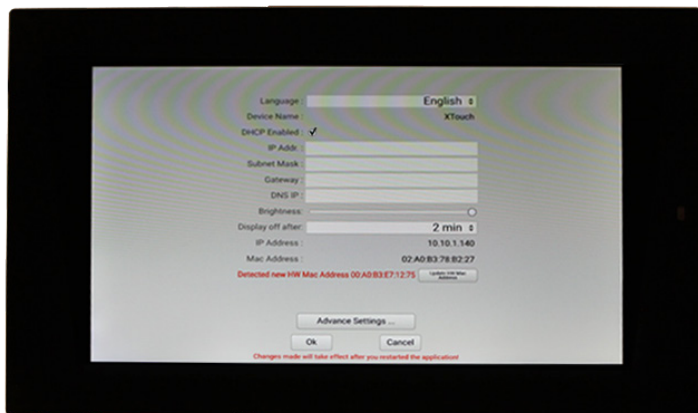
Language English
Device Name : XTouch
DHCP Enabled : ✓
IP Addr:
Subnet Mask
Gateway
DNS IP
Brightness
Display off after 2 min
IP Address : 10.10.1.140
Mac Address : 02:A0:B3:78:B2:27
Detected new HW Mac Address 00:A0:B3:E7:12:75 Update HW Mac Address
Advance Settings ...
Ok Cancel
Changes made will take effect after you restarted the application!